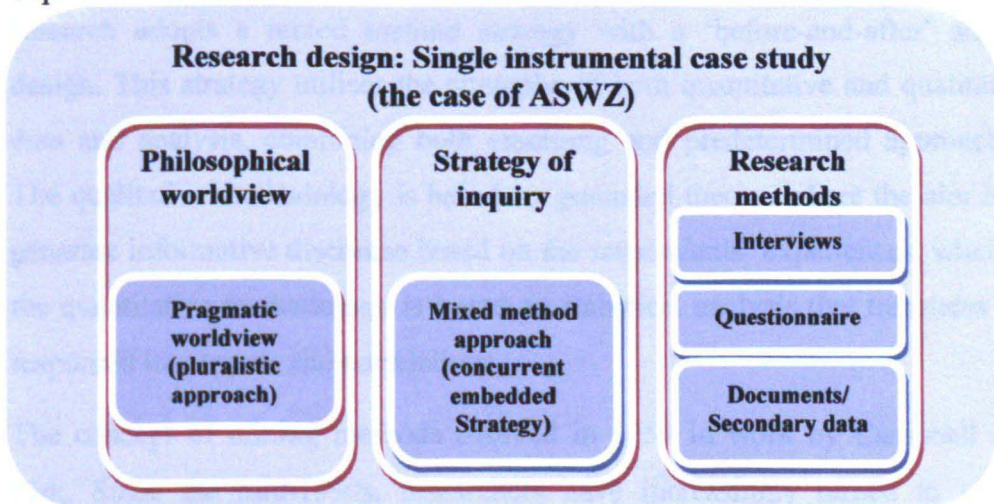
Research design: Single instrumental case study
(the case of ASWZ)

Philosophical worldview

Pragmatic worldview (pluralistic approach)

Strategy of inquiry

Mixed method approach (concurrent embedded Strategy)

Research methods

Interviews

Questionnaire

Documents/ Secondary data